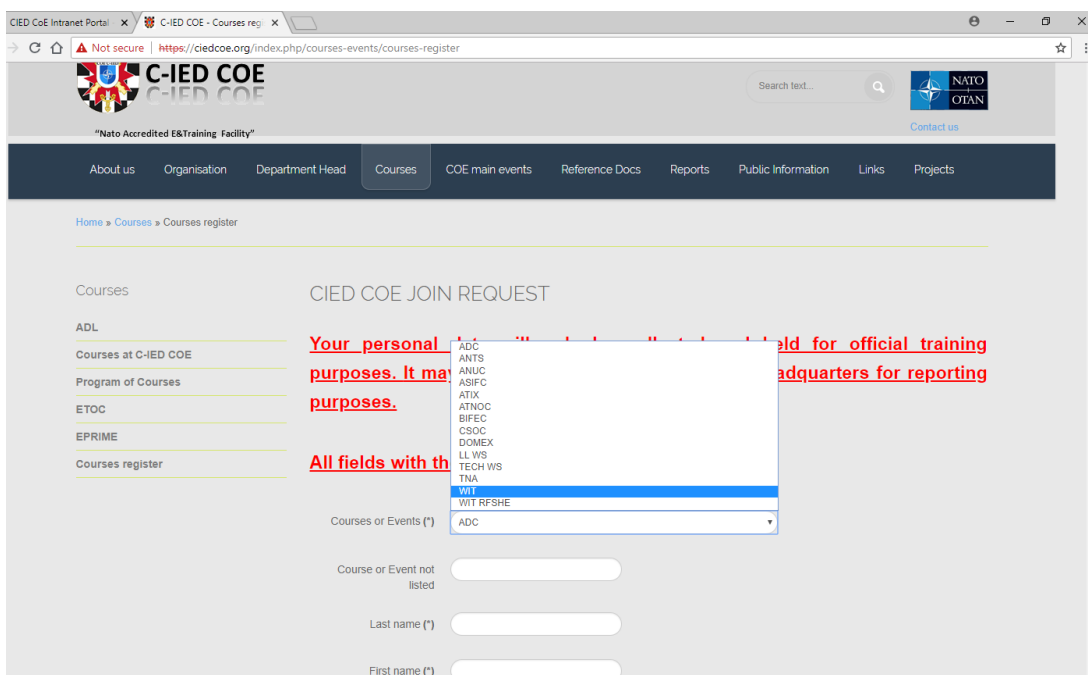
CIED CoE Intranet Portal ×
C-IED COE - Courses regi ×

Not secure | https://ciedcoe.org/index.php/courses-events/courses-register

C-IED COE

"Nato Accredited E&Training Facility"

Search text...

NATO OTAN

Contact us

About us Organisation Department Head Courses COE main events Reference Docs Reports Public Information Links Projects

Home » Courses » Courses register

Courses

ADL
Courses at C-IED COE
Program of Courses
ETOC
EPRIME
Courses register

CIED COE JOIN REQUEST

Your personal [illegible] eld for official training purposes. It may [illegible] adquarters for reporting purposes.

All fields with th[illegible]

ADC
ANTS
ANUC
ASIFC
ATIX
ATNOC
BIFEC
CSOC
DOMEX
LL WS
TECH WS
TNA
WIT
WIT RFSHE

Courses or Events (*) ADC

Course or Event not listed

Last name (*)

First name (*)